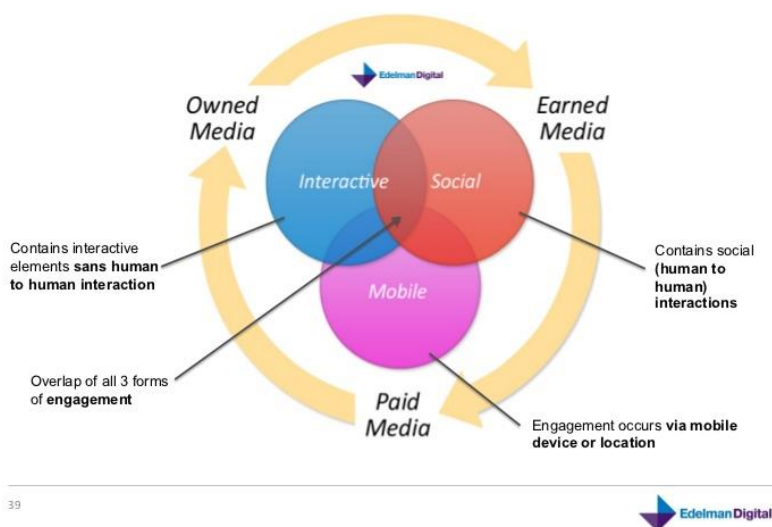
EdelmanDigital

Owned Media

Earned Media

Interactive

Social

Mobile

Paid Media

Contains interactive elements sans human to human interaction

Contains social (human to human) interactions

Overlap of all 3 forms of engagement

Engagement occurs via mobile device or location

39

EdelmanDigital